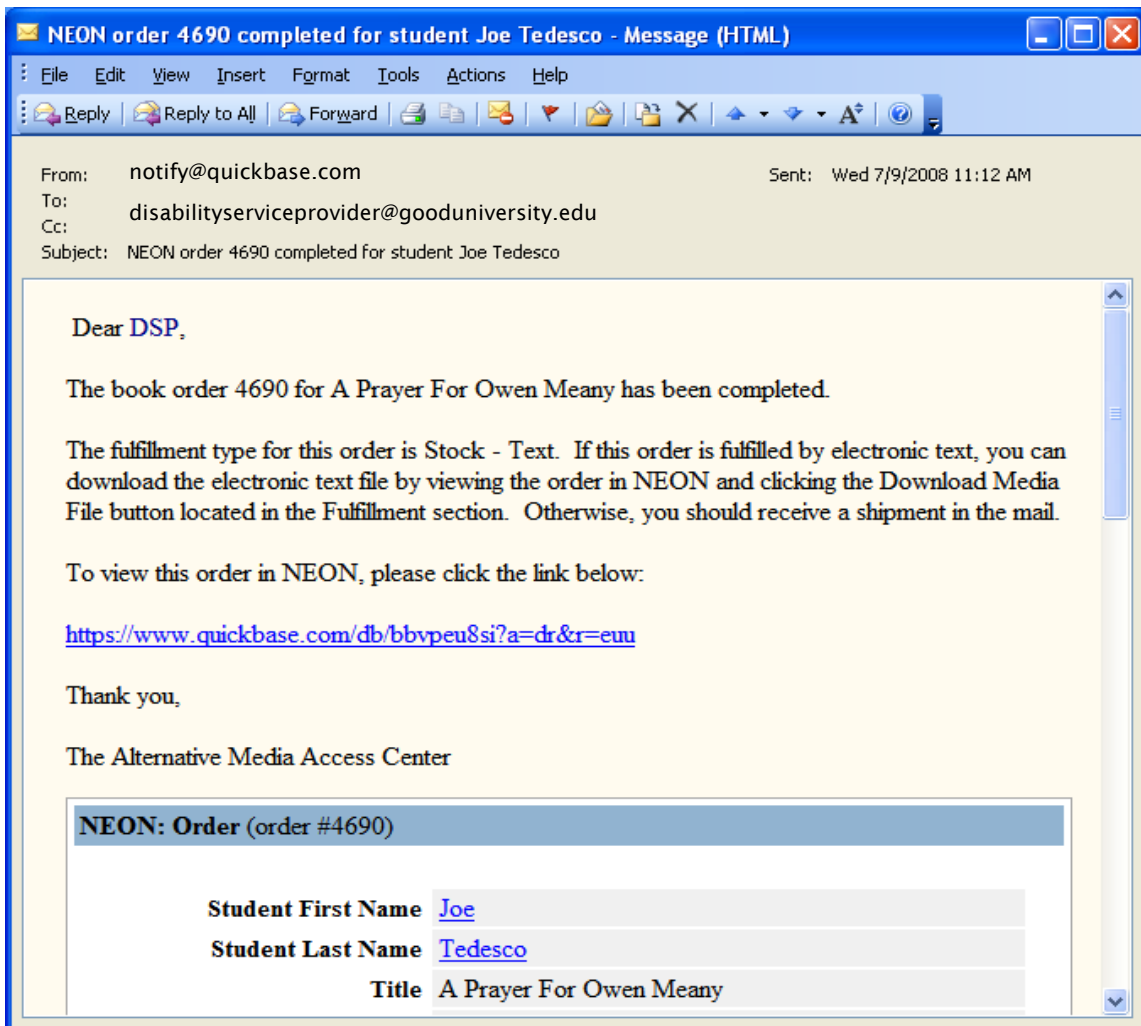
NEON order 4690 completed for student Joe Tedesco - Message (HTML)

File Edit View Insert Format Tools Actions Help

Reply | Reply to All | Forward

From: notify@quickbase.com
Sent: Wed 7/9/2008 11:12 AM
To: disabilityserviceprovider@gooduniversity.edu
Cc:
Subject: NEON order 4690 completed for student Joe Tedesco

Dear DSP,

The book order 4690 for A Prayer For Owen Meany has been completed.

The fulfillment type for this order is Stock - Text. If this order is fulfilled by electronic text, you can download the electronic text file by viewing the order in NEON and clicking the Download Media File button located in the Fulfillment section. Otherwise, you should receive a shipment in the mail.

To view this order in NEON, please click the link below:

https://www.quickbase.com/db/bbvpeu8si?a=dr&r=euu

Thank you,

The Alternative Media Access Center

NEON: Order (order #4690)

| | |
|---|---|
| Student First Name | Joe |
| Student Last Name | Tedesco |
| Title | A Prayer For Owen Meany |